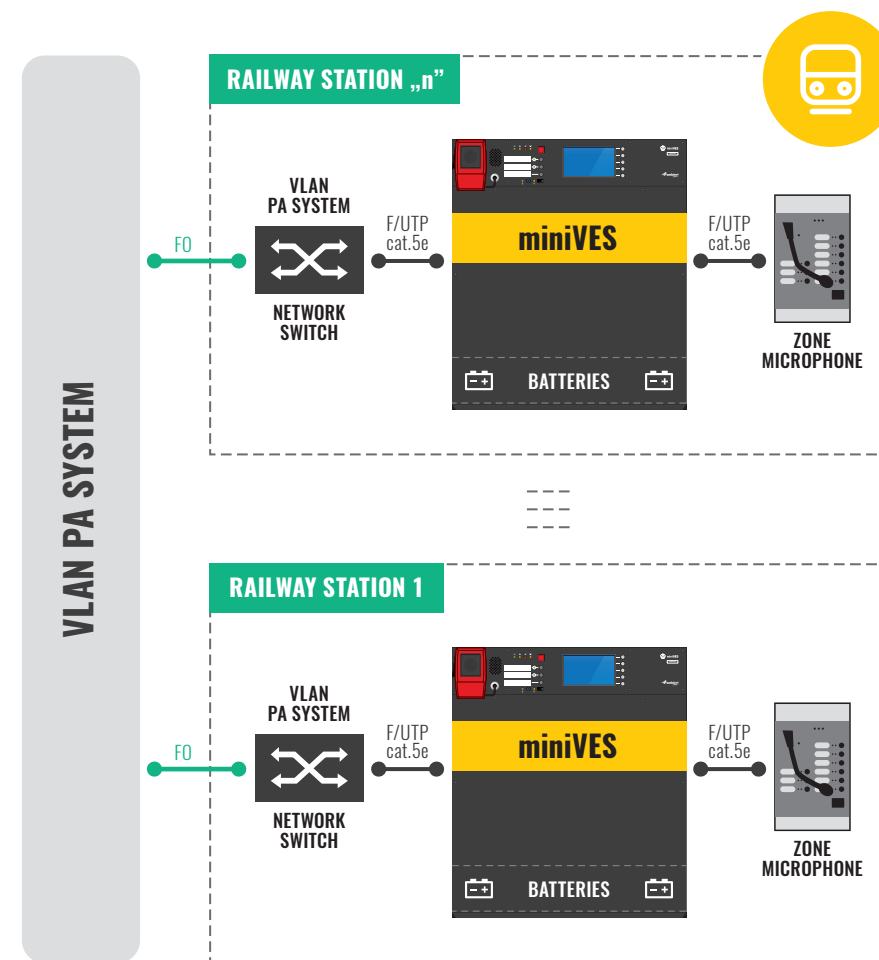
VLAN PA SYSTEM

RAILWAY STATION „n”

VLAN PA SYSTEM

FO

NETWORK SWITCH

F/UTP cat.5e

miniVES

BATTERIES

F/UTP cat.5e

ZONE MICROPHONE

RAILWAY STATION 1

VLAN PA SYSTEM

FO

NETWORK SWITCH

F/UTP cat.5e

miniVES

BATTERIES

F/UTP cat.5e

ZONE MICROPHONE